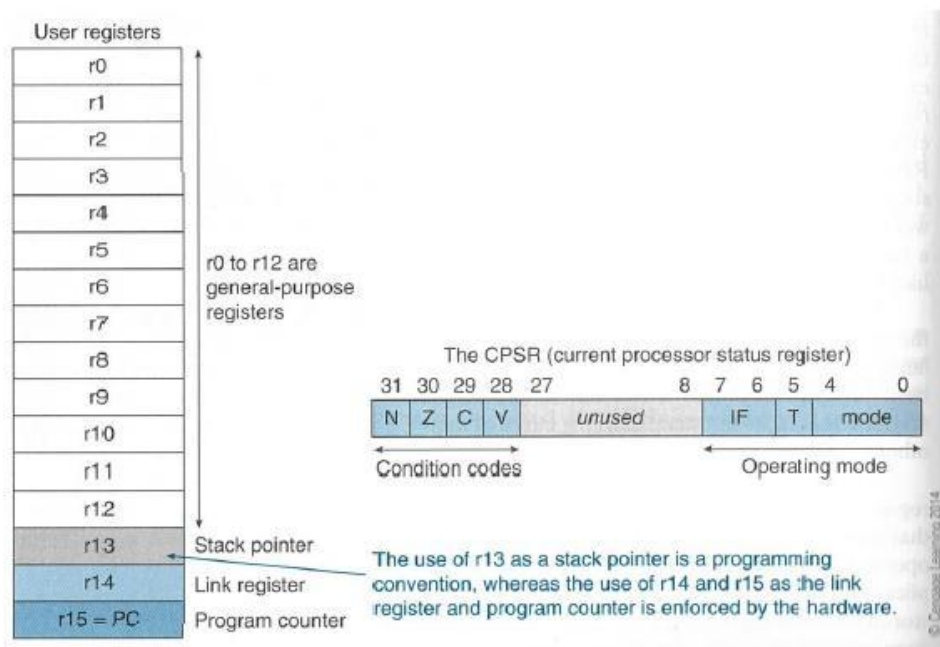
User registers

r0
r1
r2
r3
r4
r5
r6
r7
r8
r9
r10
r11
r12
r13
r14
r15 = PC

r0 to r12 are general-purpose registers

Stack pointer
Link register
Program counter

The CPSR (current processor status register)

| 31 | 30 | 29 | 28 | 27 | 8 | 7 6 | 5 | 4 0 |
|---|---|---|---|---|---|---|---|---|
| N | Z | C | V | unused | | IF | T | mode |

Condition codes

Operating mode

The use of r13 as a stack pointer is a programming convention, whereas the use of r14 and r15 as the link register and program counter is enforced by the hardware.

© Cengage Learning 2014